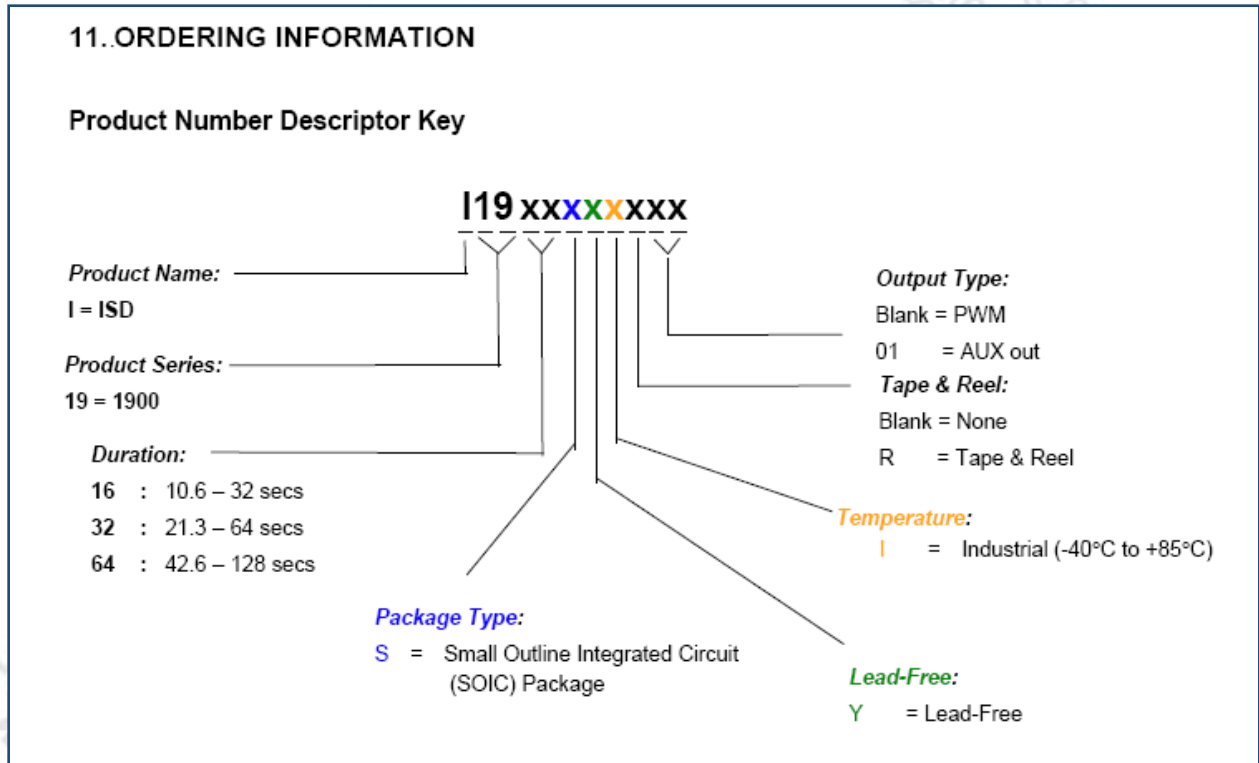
11..ORDERING INFORMATION

Product Number Descriptor Key

I19 xxxxxxxx

Product Name:
I = ISD

Product Series:
19 = 1900

Duration:
16 : 10.6 – 32 secs
32 : 21.3 – 64 secs
64 : 42.6 – 128 secs

Package Type:
S = Small Outline Integrated Circuit (SOIC) Package

Output Type:
Blank = PWM
01 = AUX out

Tape & Reel:
Blank = None
R = Tape & Reel

Temperature:
I = Industrial (-40°C to +85°C)

Lead-Free:
Y = Lead-Free